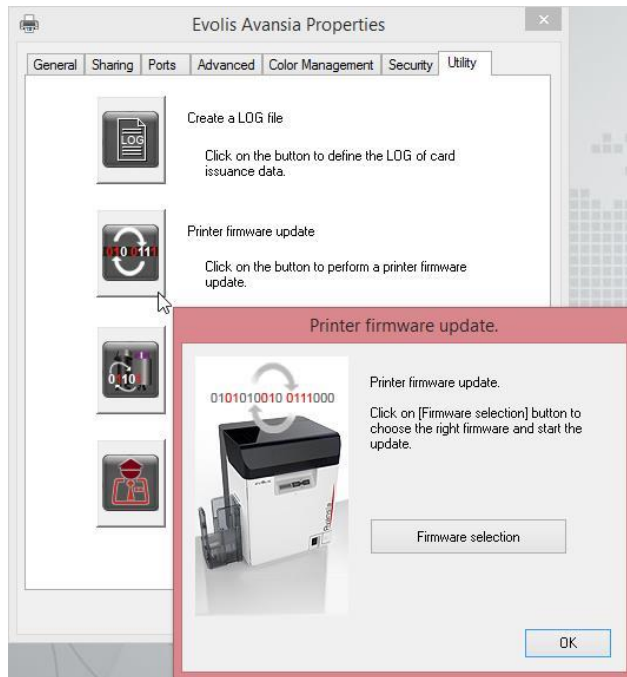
Evolis Avansia Properties

General | Sharing | Ports | Advanced | Color Management | Security | Utility

LOG

Create a LOG file

Click on the button to define the LOG of card issuance data.

010 0111

Printer firmware update

Click on the button to perform a printer firmware update.

010

Printer firmware update.

0101010010 0111000

Printer firmware update.

Click on [Firmware selection] button to choose the right firmware and start the update.

Firmware selection

OK